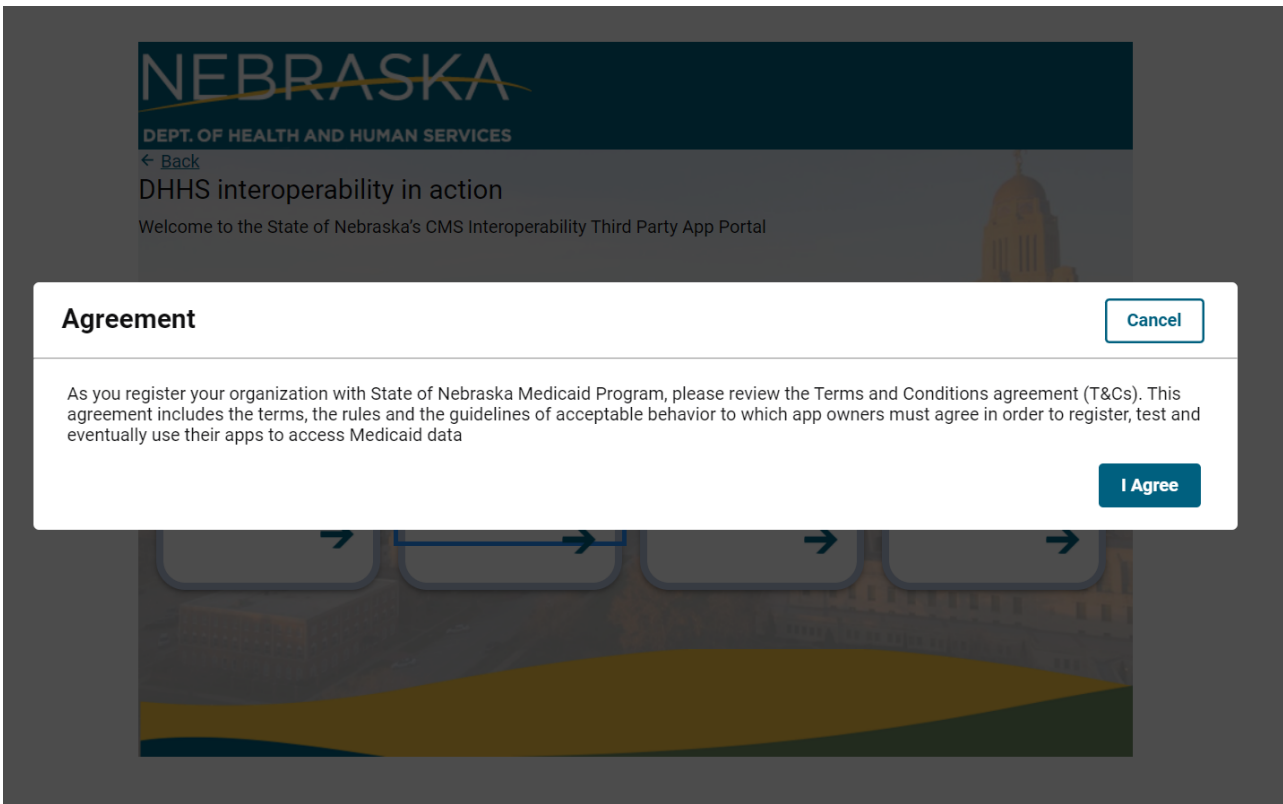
NEBRASKA
DEPT. OF HEALTH AND HUMAN SERVICES

← Back

DHHS interoperability in action

Welcome to the State of Nebraska's CMS Interoperability Third Party App Portal

Agreement

Cancel

As you register your organization with State of Nebraska Medicaid Program, please review the Terms and Conditions agreement (T&Cs). This agreement includes the terms, the rules and the guidelines of acceptable behavior to which app owners must agree in order to register, test and eventually use their apps to access Medicaid data

I Agree